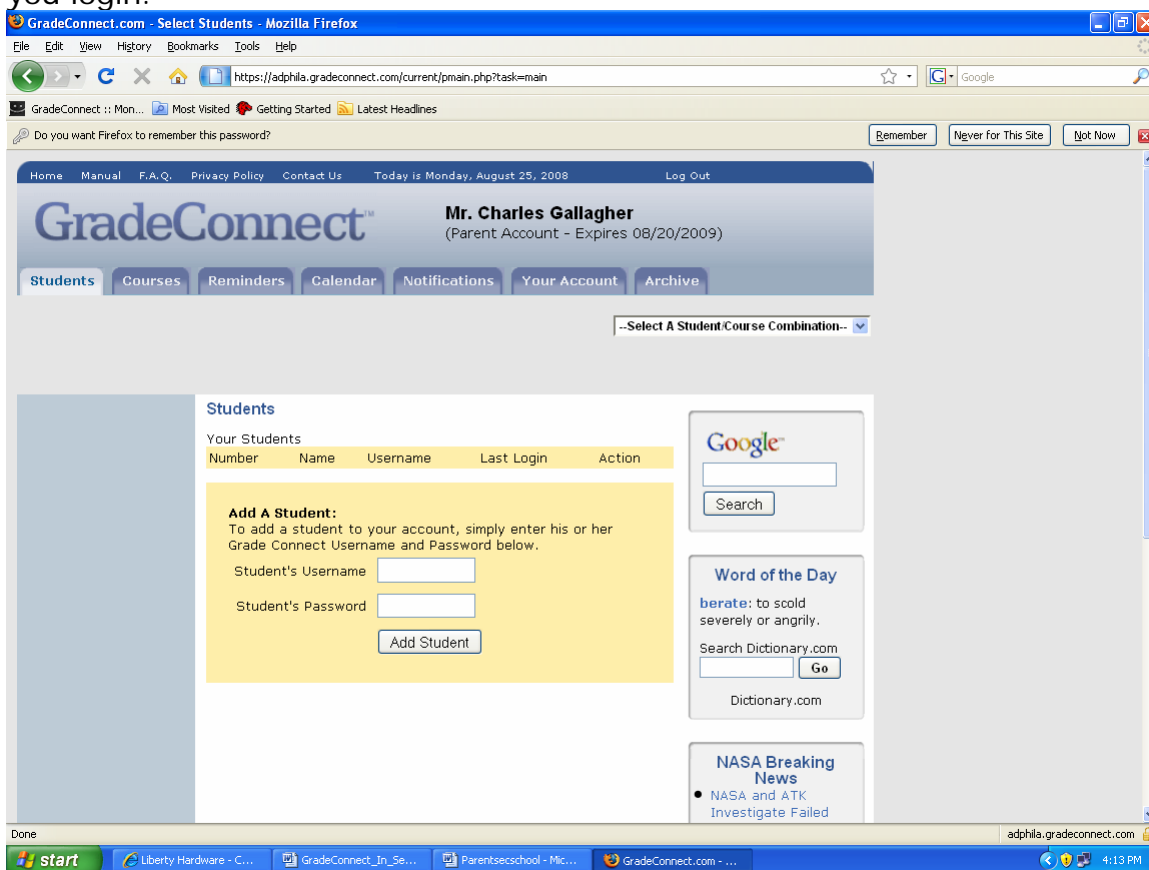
you login.

GradeConnect.com - Select Students - Mozilla Firefox

File Edit View History Bookmarks Tools Help

https://adphila.gradeconnect.com/current/pmain.php?task=main

Google

GradeConnect :: Mon... Most Visited Getting Started Latest Headlines

Do you want Firefox to remember this password?

Remember Never for This Site Not Now

Home Manual F.A.Q. Privacy Policy Contact Us Today is Monday, August 25, 2008 Log Out

GradeConnect™

Mr. Charles Gallagher
(Parent Account - Expires 08/20/2009)

Students Courses Reminders Calendar Notifications Your Account Archive

--Select A Student/Course Combination--

Students

Your Students

| Number | Name | Username | Last Login | Action |
|---|---|---|---|---|

Add A Student:
To add a student to your account, simply enter his or her Grade Connect Username and Password below.

Student's Username

Student's Password

Add Student

Google

Search

Word of the Day

berate: to scold severely or angrily.

Search Dictionary.com

Go

Dictionary.com

NASA Breaking News

• NASA and ATK Investigate Failed

Done

adphila.gradeconnect.com

start

Liberty Hardware - C...

GradeConnect_In_Se...

Parentsecschool - Mic...

GradeConnect.com - ...

4:13 PM